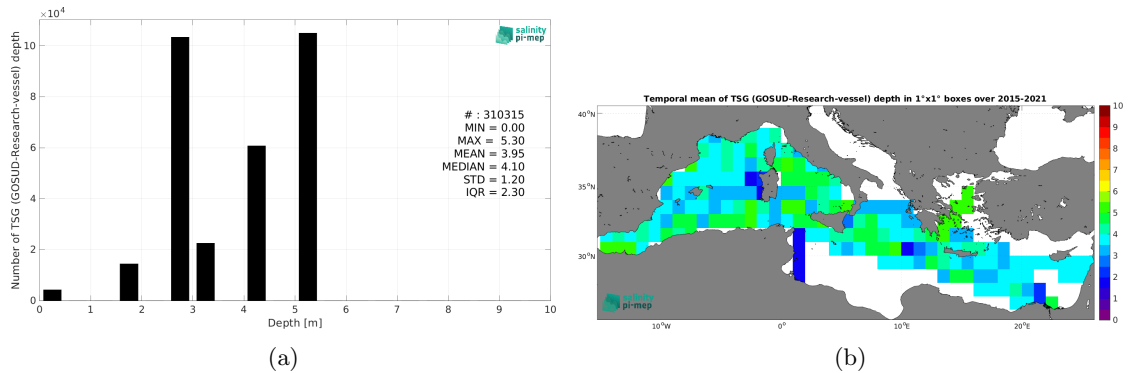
$\times10^4$

salinity pi-mep

Number of TSG (GOSUD-Research-vessel) depth

10
8
6
4
2
0

0 1 2 3 4 5 6 7 8 9 10

Depth [m]

# : 310315
MIN = 0.00
MAX = 5.30
MEAN = 3.95
MEDIAN = 4.10
STD = 1.20
IQR = 2.30

(a)

Temporal mean of TSG (GOSUD-Research-vessel) depth in 1°x1° boxes over 2015-2021

40°N
35°N
30°N

10°W 0° 10°E 20°E

10
9
8
7
6
5
4
3
2
1
0

pi-mep

(b)